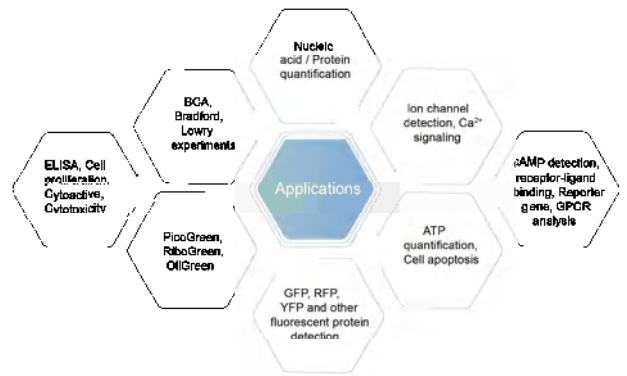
Nucleic acid / Protein quantification

BCA, Bradford, Lowry experiments

Ion channel detection, $Ca^{2+}$ signaling

ELISA, Cell proliferation, Cytoactive, Cytotoxicity

Applications

cAMP detection, receptor-ligand binding, Reporter gene, GPCR analysis

PicoGreen, RiboGreen, OliGreen

ATP quantification, Cell apoptosis

GFP, RFP, YFP and other fluorescent protein detection